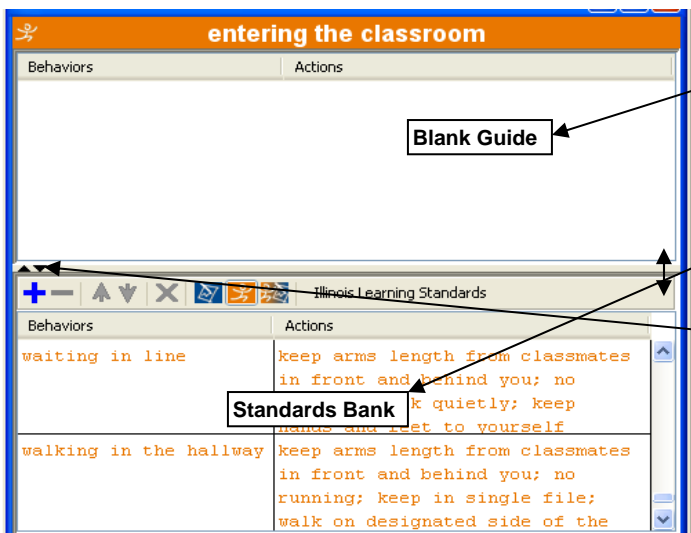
entering the classroom

| Behaviors | Actions |
|---|---|

Blank Guide

Illinois Learning Standards

| Behaviors | Actions |
|---|---|
| waiting in line | keep arms length from classmates in front and behind you; no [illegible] k quietly; keep hands and feet to yourself |
| walking in the hallway | keep arms length from classmates in front and behind you; no running; keep in single file; walk on designated side of the |

Standards Bank